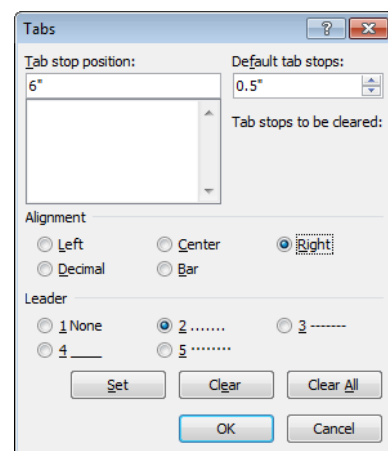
Tabs

?

Tab stop position:

6"

Default tab stops:

0.5"

Tab stops to be cleared:

Alignment

Left

Center

Right

Decimal

Bar

Leader

1 None

2 .......

3 -------

4 ____

5 ········

Set

Clear

Clear All

OK

Cancel